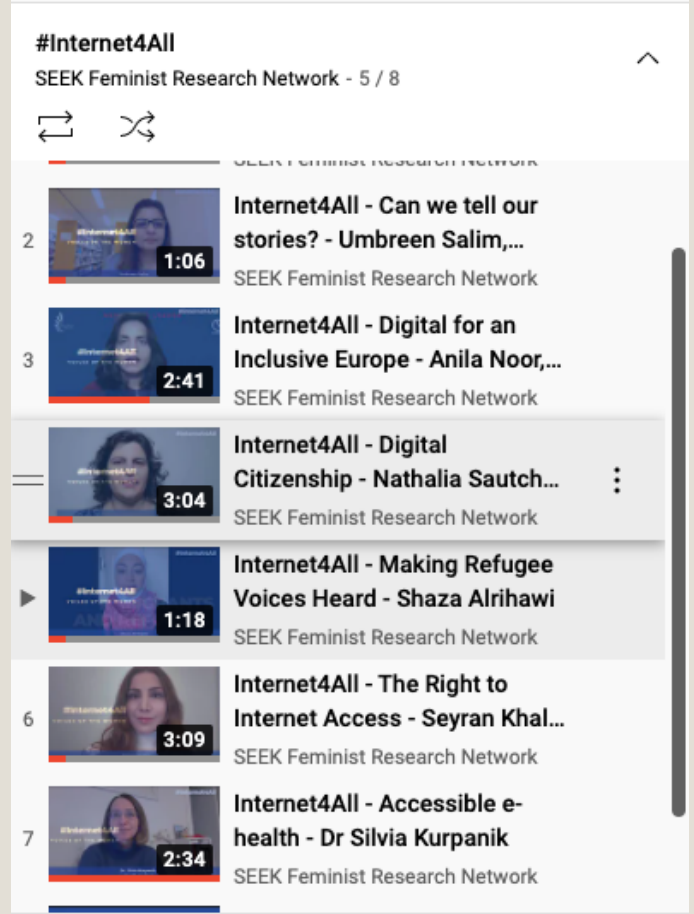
#Internet4All
SEEK Feminist Research Network - 5 / 8

SEEK Feminist Research Network

2
1:06
Internet4All - Can we tell our stories? - Umbreen Salim,...
SEEK Feminist Research Network

3
2:41
Internet4All - Digital for an Inclusive Europe - Anila Noor,...
SEEK Feminist Research Network

3:04
Internet4All - Digital Citizenship - Nathalia Sautch...
SEEK Feminist Research Network

1:18
Internet4All - Making Refugee Voices Heard - Shaza Alrihawi
SEEK Feminist Research Network

6
3:09
Internet4All - The Right to Internet Access - Seyran Khal...
SEEK Feminist Research Network

7
2:34
Internet4All - Accessible e-health - Dr Silvia Kurpanik
SEEK Feminist Research Network